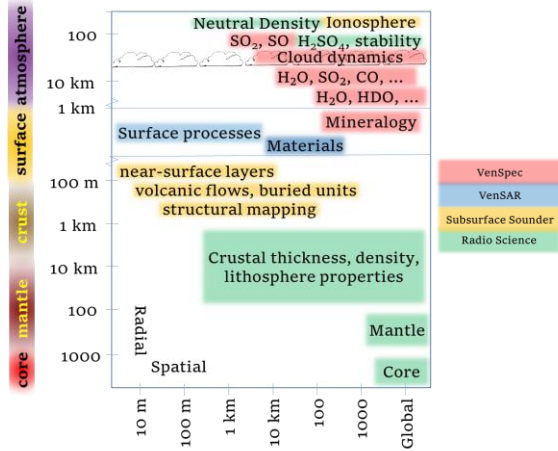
atmosphere
surface
crust
mantle
core

100
10 km
1 km
100 m
1 km
10 km
100
1000

Neutral Density Ionosphere
$SO_2$, SO $H_2SO_4$, stability
Cloud dynamics
$H_2O$, $SO_2$, CO, ...
$H_2O$, HDO, ...
Mineralogy
Surface processes
Materials
near-surface layers
volcanic flows, buried units
structural mapping
Crustal thickness, density, lithosphere properties
Mantle
Core

Radial
Spatial

10 m
100 m
1 km
10 km
100
1000
Global

VenSpec
VenSAR
Subsurface Sounder
Radio Science